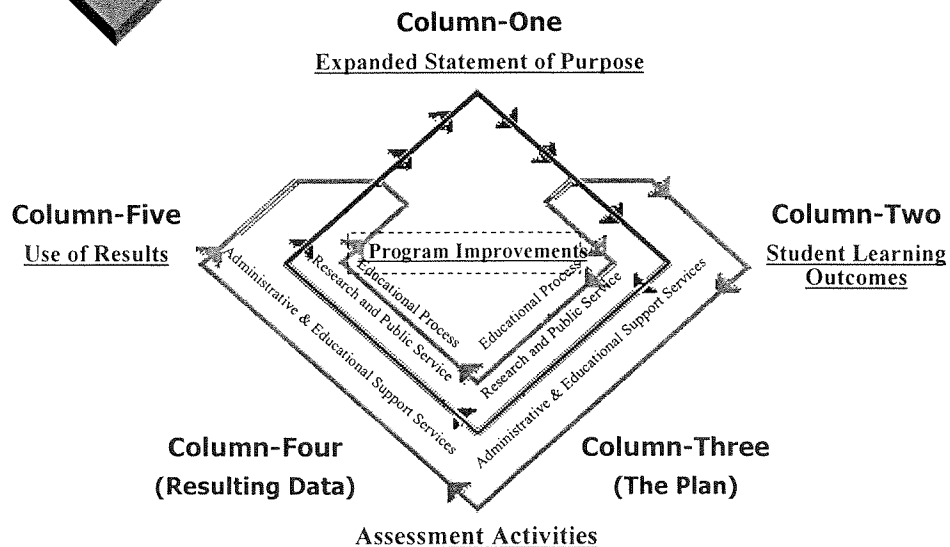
Column-One

Expanded Statement of Purpose

Column-Five

Use of Results

Column-Two

Student Learning Outcomes

Program Improvements

Administrative & Educational Support Services

Research and Public Service

Educational Process

Educational Process

Research and Public Service

Administrative & Educational Support Services

Column-Four

(Resulting Data)

Column-Three

(The Plan)

Assessment Activities